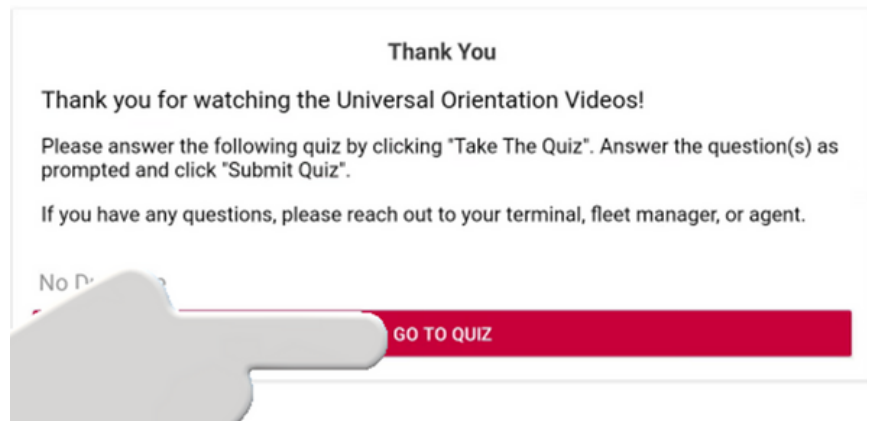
Thank You

Thank you for watching the Universal Orientation Videos!

Please answer the following quiz by clicking "Take The Quiz". Answer the question(s) as prompted and click "Submit Quiz".

If you have any questions, please reach out to your terminal, fleet manager, or agent.

No D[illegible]

GO TO QUIZ